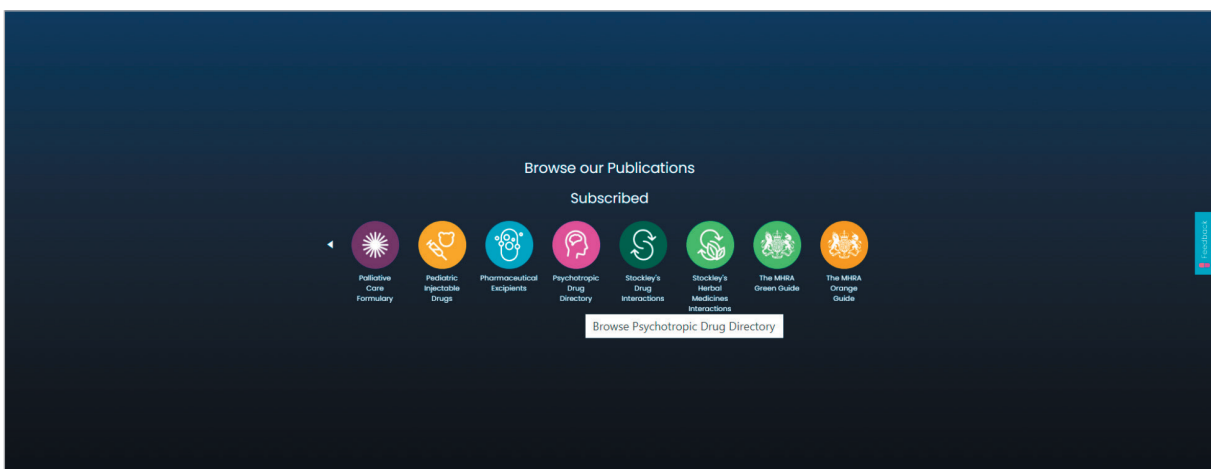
Browse our Publications

Subscribed

Palliative Care Formulary

Pediatric Injectable Drugs

Pharmaceutical Excipients

Psychotropic Drug Directory

Stockley's Drug Interactions

Stockley's Herbal Medicines Interactions

The MHRA Green Guide

The MHRA Orange Guide

Browse Psychotropic Drug Directory

Feedback